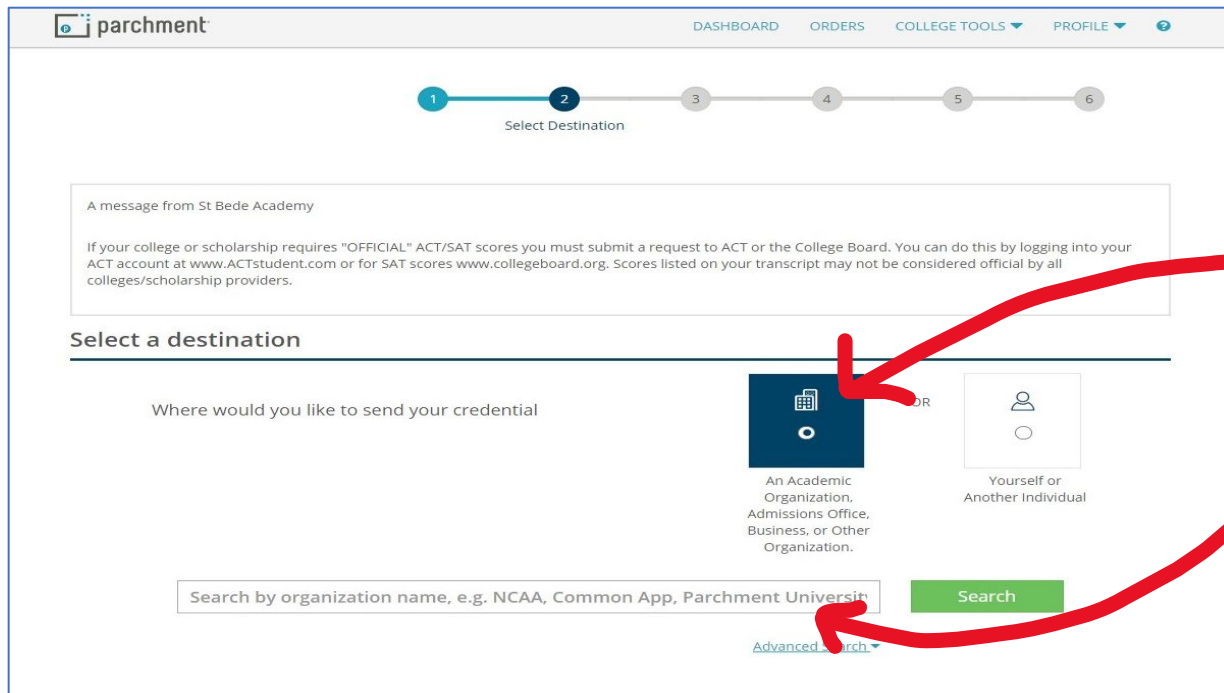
parchment

DASHBOARD ORDERS COLLEGE TOOLS PROFILE

1 2 3 4 5 6

Select Destination

A message from St Bede Academy

If your college or scholarship requires "OFFICIAL" ACT/SAT scores you must submit a request to ACT or the College Board. You can do this by logging into your ACT account at www.ACTstudent.com or for SAT scores www.collegeboard.org. Scores listed on your transcript may not be considered official by all colleges/scholarship providers.

Select a destination

Where would you like to send your credential

OR

An Academic Organization, Admissions Office, Business, or Other Organization.

Yourself or Another Individual

Search by organization name, e.g. NCAA, Common App, Parchment Universit

Search

Advanced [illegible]